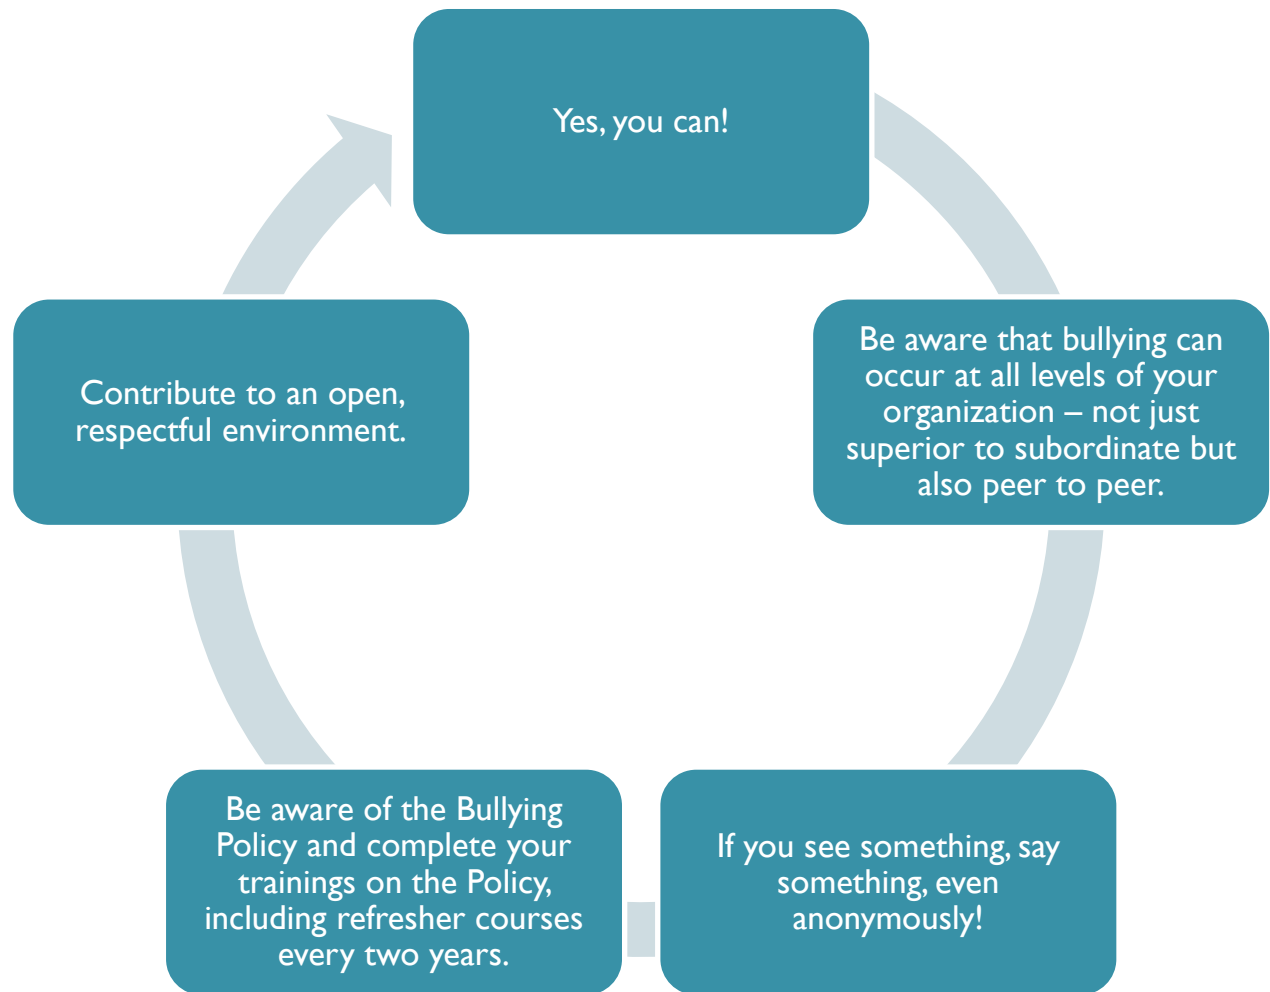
Yes, you can!

Be aware that bullying can occur at all levels of your organization – not just superior to subordinate but also peer to peer.

If you see something, say something, even anonymously!

Be aware of the Bullying Policy and complete your trainings on the Policy, including refresher courses every two years.

Contribute to an open, respectful environment.